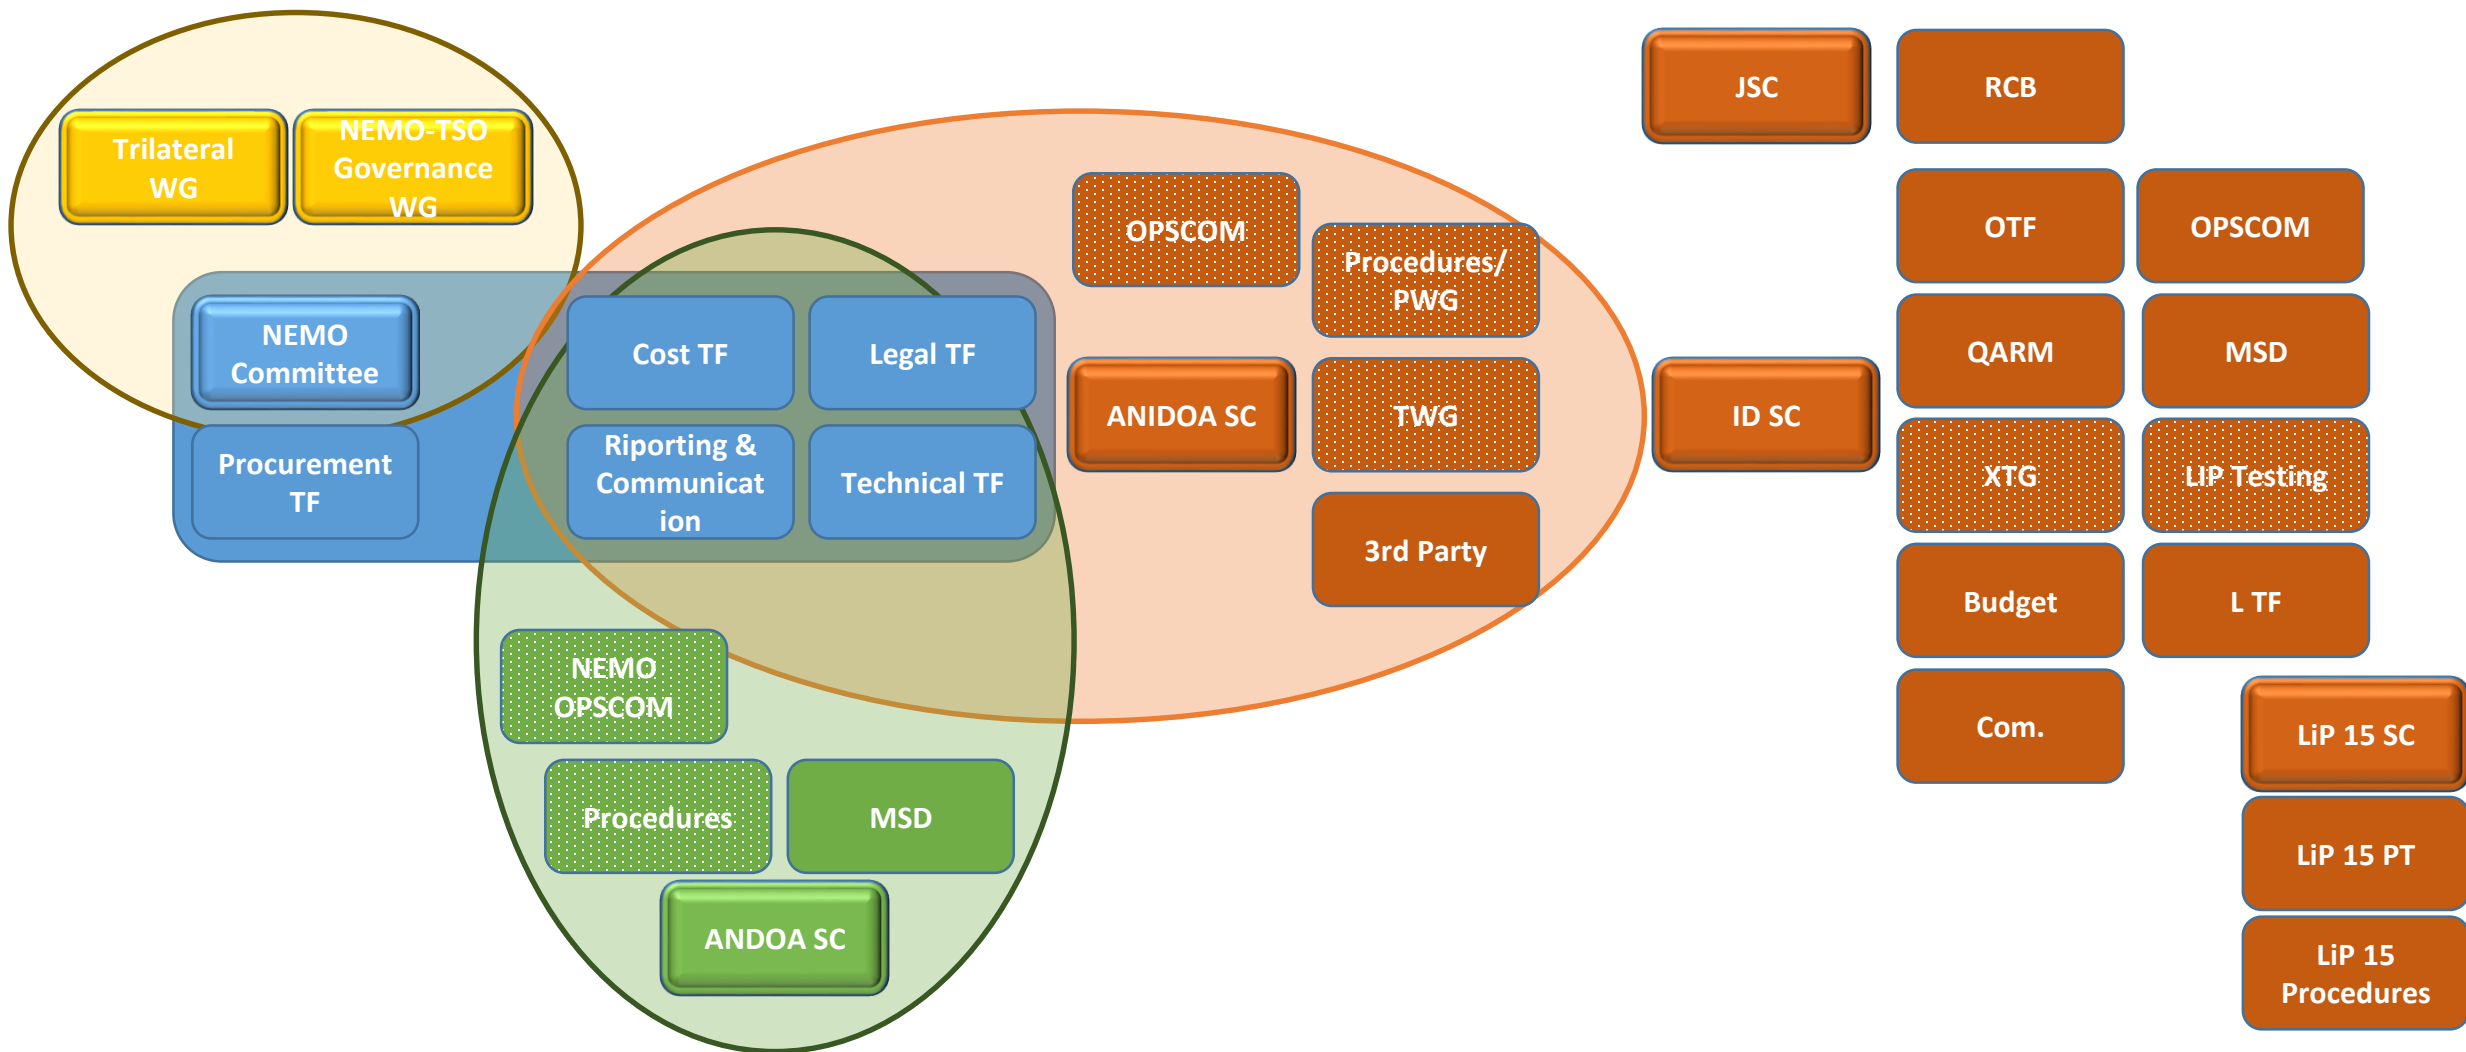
Trilateral WG

NEMO-TSO Governance WG

NEMO Committee

Procurement TF

Cost TF

Legal TF

Riporting & Communication

Technical TF

OPSCOM

Procedures/ PWG

ANIDOA SC

TWG

3rd Party

NEMO OPSCOM

Procedures

MSD

ANDOA SC

JSC

RCB

OTF

OPSCOM

ID SC

QARM

MSD

XTG

LIP Testing

Budget

L TF

Com.

LiP 15 SC

LiP 15 PT

LiP 15 Procedures